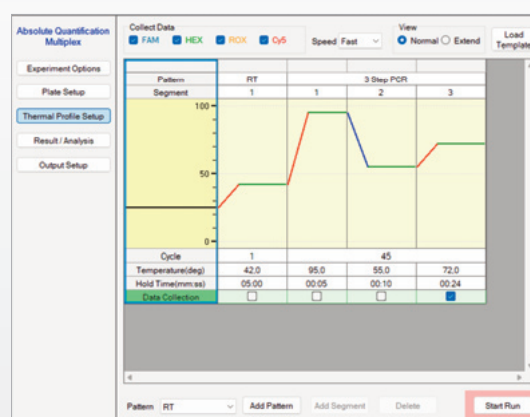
Absolute Quantification Multiplex

Experiment Options

Plate Setup

Thermal Profile Setup

Result / Analysis

Output Setup

Collect Data

FAM HEX ROX Cy5

Speed Fast

View

Normal Extend

Load Template

| Pattern | RT | 3 Step PCR | | |
|---|---|---|---|---|
| Segment | 1 | 1 | 2 | 3 |
| Cycle | 1 | 45 | | |
| Temperature(deg) | 42.0 | 95.0 | 55.0 | 72.0 |
| Hold Time(mm:ss) | 05:00 | 00:05 | 00:10 | 00:24 |
| Data Collection | | | | |

100

50

0

Pattern RT

Add Pattern

Add Segment

Delete

Start Run